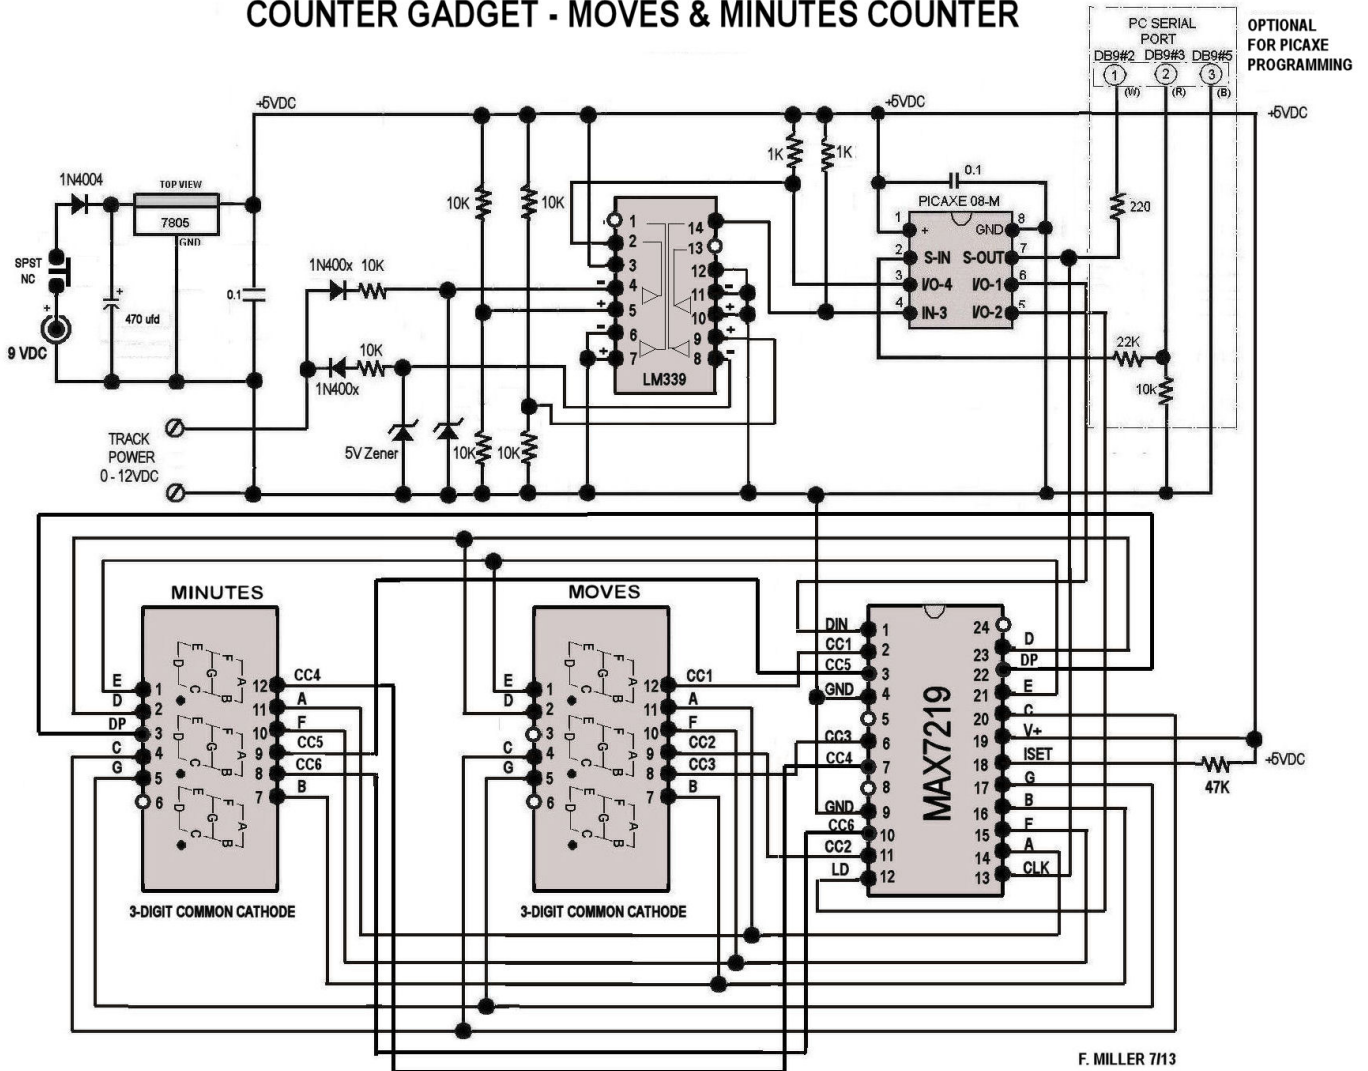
COUNTER GADGET - MOVES & MINUTES COUNTER

PC SERIAL PORT
DB9#2 DB9#3 DB9#5
1 2 3
(W) (R) (B)

OPTIONAL FOR PICAXE PROGRAMMING

+5VDC
+5VDC
+5VDC

1N4004
TOP VIEW
7805
GND
SPST NC
470 ufd
0.1
9 VDC

1N400x 10K
1N400x 10K
10K 10K
5V Zener
10K 10K
TRACK POWER 0 - 12VDC

LM339
1 2 3 4 5 6 7
14 13 12 11 10 9 8

1K 1K
0.1
PICAXE 08-M
1 + GND 8
2 S-IN S-OUT 7
3 I/O-4 I/O-1 6
4 IN-3 I/O-2 5
220
22K
10k

MINUTES
E 1
D 2
DP 3
C 4
G 5
6
12 CC4
11 A
10 F
9 CC5
8 CC6
7 B
3-DIGIT COMMON CATHODE

MOVES
E 1
D 2
3
C 4
G 5
6
12 CC1
11 A
10 F
9 CC2
8 CC3
7 B
3-DIGIT COMMON CATHODE

MAX7219
DIN 1
CC1 2
CC5 3
GND 4
5
CC3 6
CC4 7
8
GND 9
CC6 10
CC2 11
LD 12
24
23 D
22 DP
21 E
20 C
19 V+
18 ISET
17 G
16 B
15 F
14 A
13 CLK

+5VDC
47K

F. MILLER 7/13